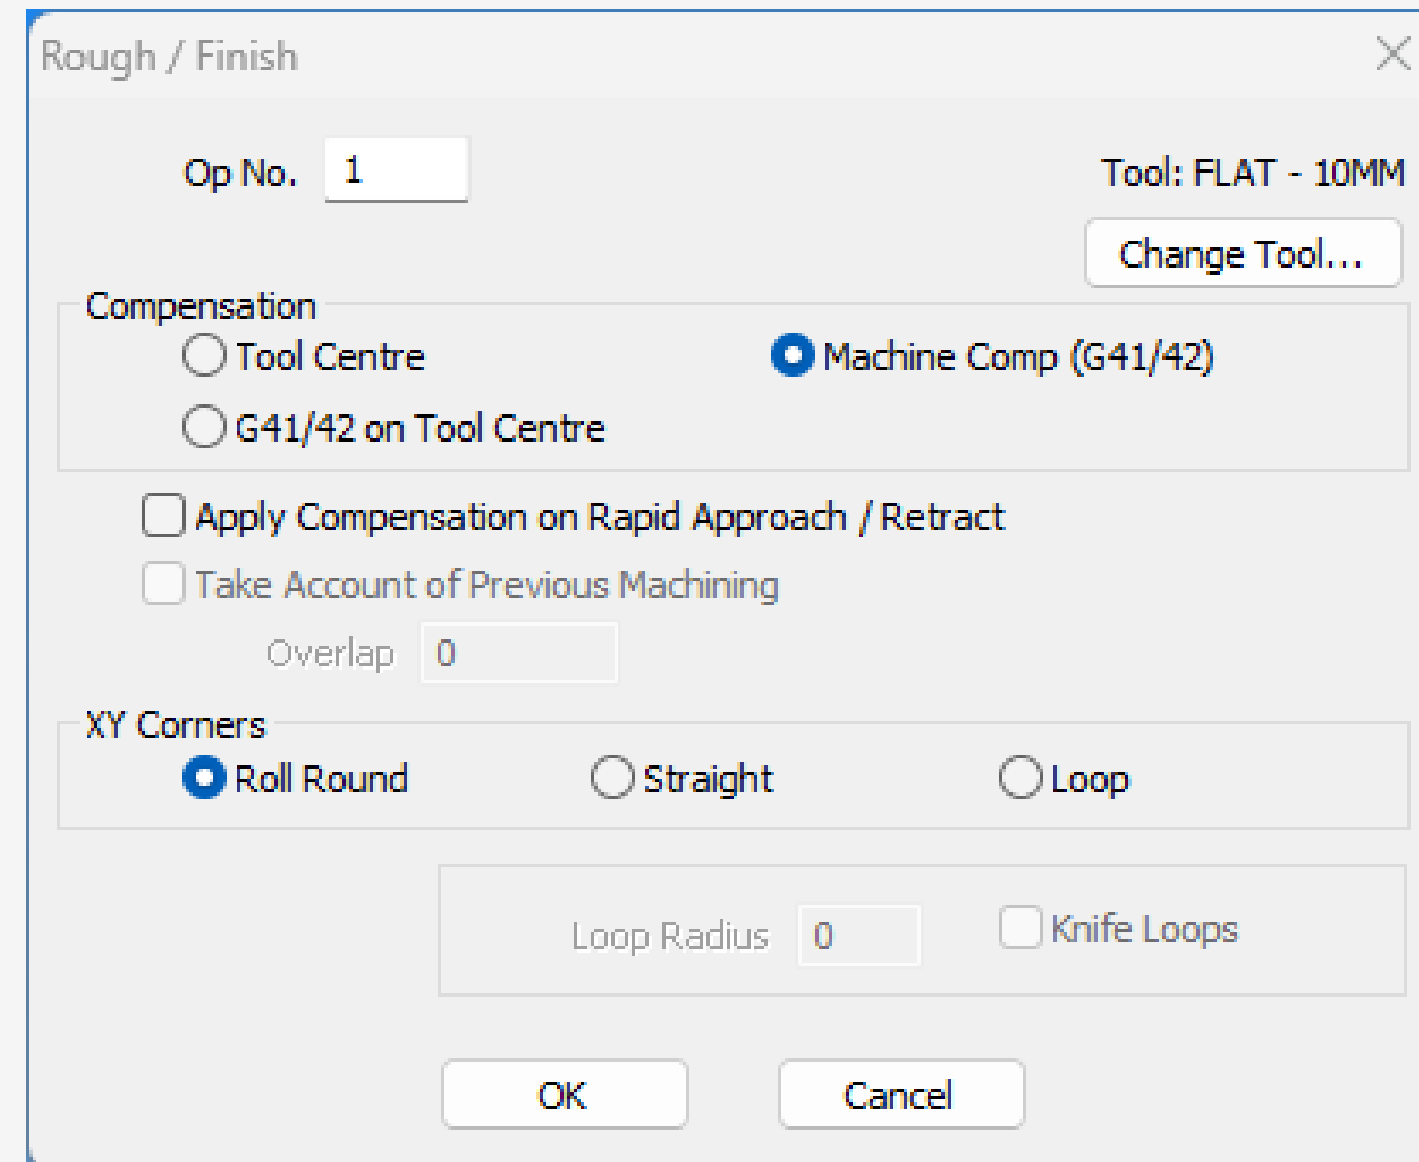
Rough / Finish

Op No. 1

Tool: FLAT - 10MM

Change Tool...

Compensation

Tool Centre

Machine Comp (G41/42)

G41/42 on Tool Centre

Apply Compensation on Rapid Approach / Retract

Take Account of Previous Machining

Overlap 0

XY Corners

Roll Round

Straight

Loop

Loop Radius 0

Knife Loops

OK

Cancel